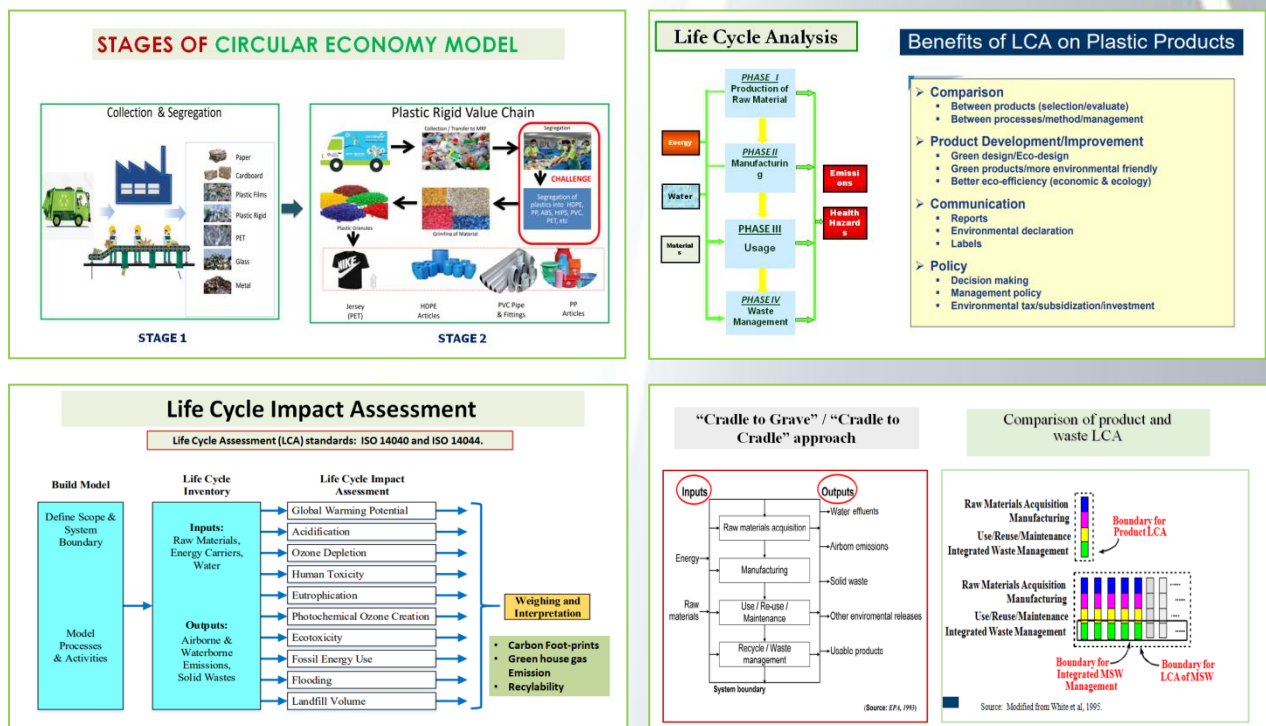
STAGES OF CIRCULAR ECONOMY MODEL

Collection & Segregation

Paper
Cardboard
Plastic Films
Plastic Rigid
PET
Glass
Metal

STAGE 1

Plastic Rigid Value Chain

Collection / Transfer to MRF
Segregation
CHALLENGE
Segregation of plastics into HDPE, PP, ABS, HIPS, PVC, PET, etc
Grinding of Material
Plastic Granules

Jersey (PET)
HDPE Articles
PVC Pipe & Fittings
PP Articles

STAGE 2

Life Cycle Analysis

Energy
Water
Materials

PHASE I
Production of Raw Material

PHASE II
Manufacturing

PHASE III
Usage

PHASE IV
Waste Management

Emissions
Health Hazards

Benefits of LCA on Plastic Products

➤ Comparison
• Between products (selection/evaluate)
• Between processes/method/management
➤ Product Development/Improvement
• Green design/Eco-design
• Green products/more environmental friendly
• Better eco-efficiency (economic & ecology)
➤ Communication
• Reports
• Environmental declaration
• Labels
➤ Policy
• Decision making
• Management policy
• Environmental tax/subsidization/investment

Life Cycle Impact Assessment

Life Cycle Assessment (LCA) standards: ISO 14040 and ISO 14044.

Build Model
Define Scope & System Boundary
Model Processes & Activities

Life Cycle Inventory
Inputs: Raw Materials, Energy Carriers, Water
Outputs: Airborne & Waterborne Emissions, Solid Wastes

Life Cycle Impact Assessment
Global Warming Potential
Acidification
Ozone Depletion
Human Toxicity
Eutrophication
Photochemical Ozone Creation
Ecotoxicity
Fossil Energy Use
Flooding
Landfill Volume

Weighing and Interpretation

• Carbon Foot-prints
• Green house gas Emission
• Recylability

"Cradle to Grave" / "Cradle to Cradle" approach

Inputs
Outputs
Energy
Raw materials
Raw materials acquisition
Manufacturing
Use / Re-use / Maintenance
Recycle / Waste management
Water effluents
Airborn emissions
Solid waste
Other enviromental releases
Usable products
System boundary
(Source: EPA, 1993)

Comparison of product and waste LCA

Raw Materials Acquisition
Manufacturing
Use/Reuse/Maintenance
Integrated Waste Management
Boundary for Product LCA

Raw Materials Acquisition
Manufacturing
Use/Reuse/Maintenance
Integrated Waste Management
Boundary for Integrated MSW Management
Boundary for LCA of MSW

Source: Modified from White et al, 1995.